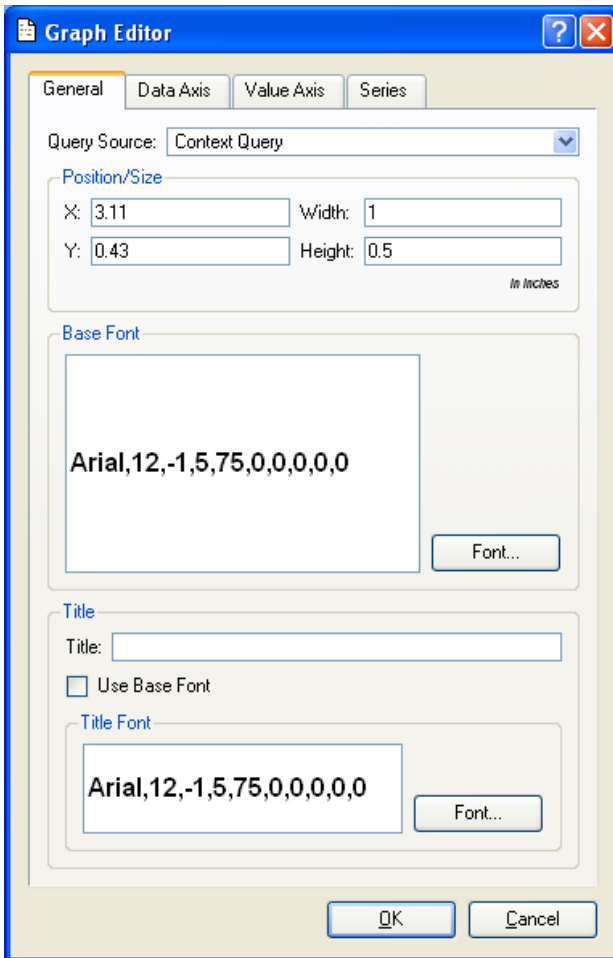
Graph Editor

General
Data Axis
Value Axis
Series

Query Source: Context Query

Position/Size
X: 3.11
Width: 1
Y: 0.43
Height: 0.5
In Inches

Base Font
Arial,12,-1,5,75,0,0,0,0,0
Font...

Title
Title:
Use Base Font

Title Font
Arial,12,-1,5,75,0,0,0,0,0
Font...

OK
Cancel